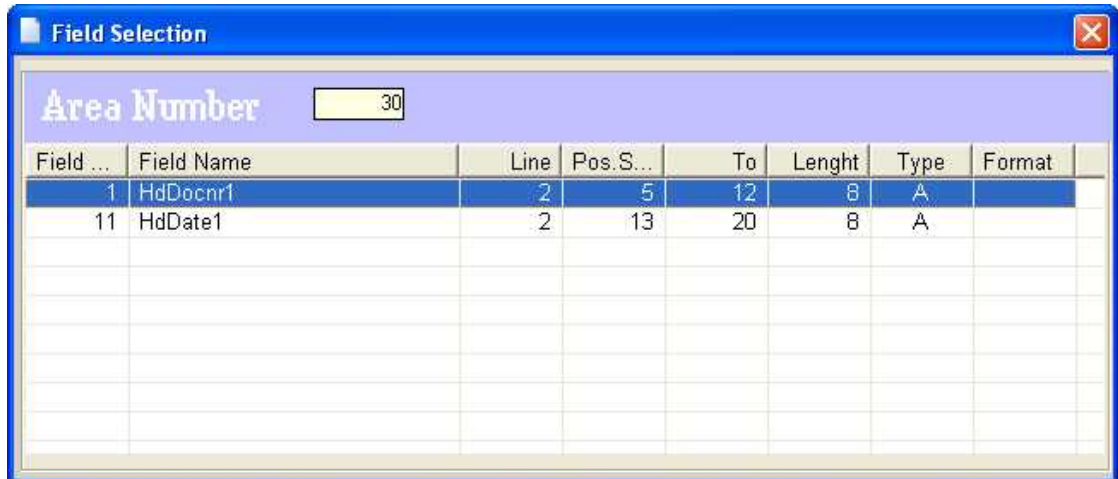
Field Selection

Area Number 30

| Field ... | Field Name | Line | Pos.S... | To | Lenght | Type | Format |
|---|---|---|---|---|---|---|---|
| 1 | HdDocnr1 | 2 | 5 | 12 | 8 | A | |
| 11 | HdDate1 | 2 | 13 | 20 | 8 | A | |